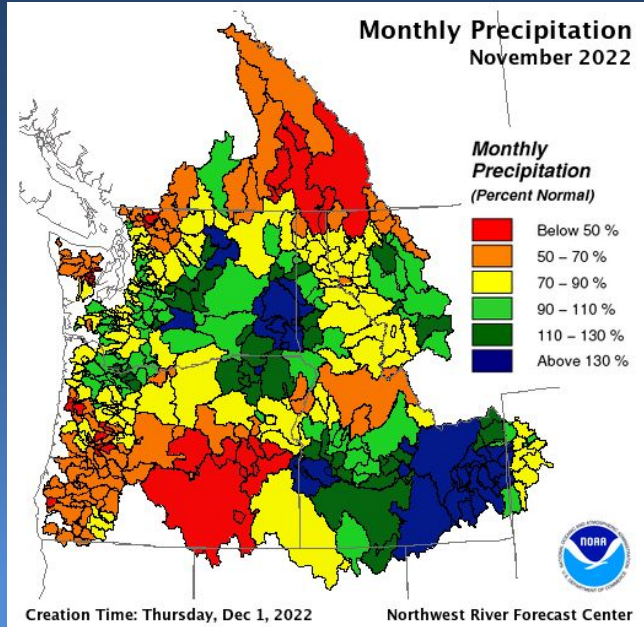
Monthly Precipitation
November 2022

Monthly Precipitation
(Percent Normal)

Below 50 %
50 – 70 %
70 – 90 %
90 – 110 %
110 – 130 %
Above 130 %

NOAA

Creation Time: Thursday, Dec 1, 2022

Northwest River Forecast Center